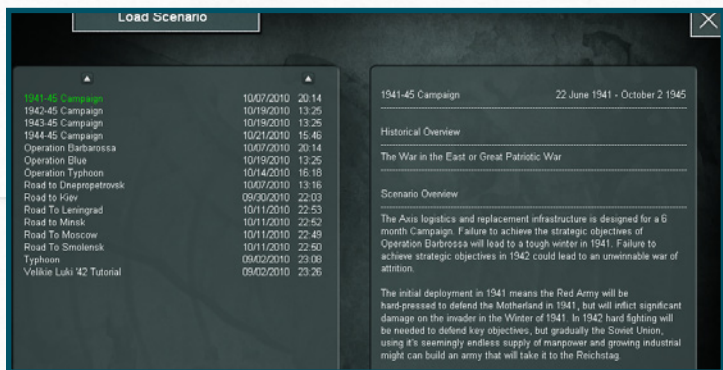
Load Scenario

| | | |
|---|---|---|
| 1941-45 Campaign | 10/07/2010 | 20:14 |
| 1942-45 Campaign | 10/19/2010 | 13:25 |
| 1943-45 Campaign | 10/19/2010 | 13:25 |
| 1944-45 Campaign | 10/21/2010 | 15:46 |
| Operation Barbarossa | 10/07/2010 | 20:14 |
| Operation Blue | 10/19/2010 | 13:25 |
| Operation Typhoon | 10/14/2010 | 16:18 |
| Road to Dnepropetrovsk | 10/07/2010 | 13:16 |
| Road to Kiev | 09/30/2010 | 22:03 |
| Road To Leningrad | 10/11/2010 | 22:53 |
| Road to Minsk | 10/11/2010 | 22:52 |
| Road To Moscow | 10/11/2010 | 22:49 |
| Road To Smolensk | 10/11/2010 | 22:50 |
| Typhoon | 09/02/2010 | 23:08 |
| Velikie Luki '42 Tutorial | 09/02/2010 | 23:26 |

1941-45 Campaign 22 June 1941 - October 2 1945

Historical Overview

The War in the East or Great Patriotic War

Scenario Overview

The Axis logistics and replacement infrastructure is designed for a 6 month Campaign. Failure to achieve the strategic objectives of Operation Barbrossa will lead to a tough winter in 1941. Failure to achieve strategic objectives in 1942 could lead to an unwinnable war of attrition.

The initial deployment in 1941 means the Red Army will be hard-pressed to defend the Motherland in 1941, but will inflict significant damage on the invader in the Winter of 1941. In 1942 hard fighting will be needed to defend key objectives, but gradually the Soviet Union, using it's seemingly endless supply of manpower and growing industrial might can build an army that will take it to the Reichstag.